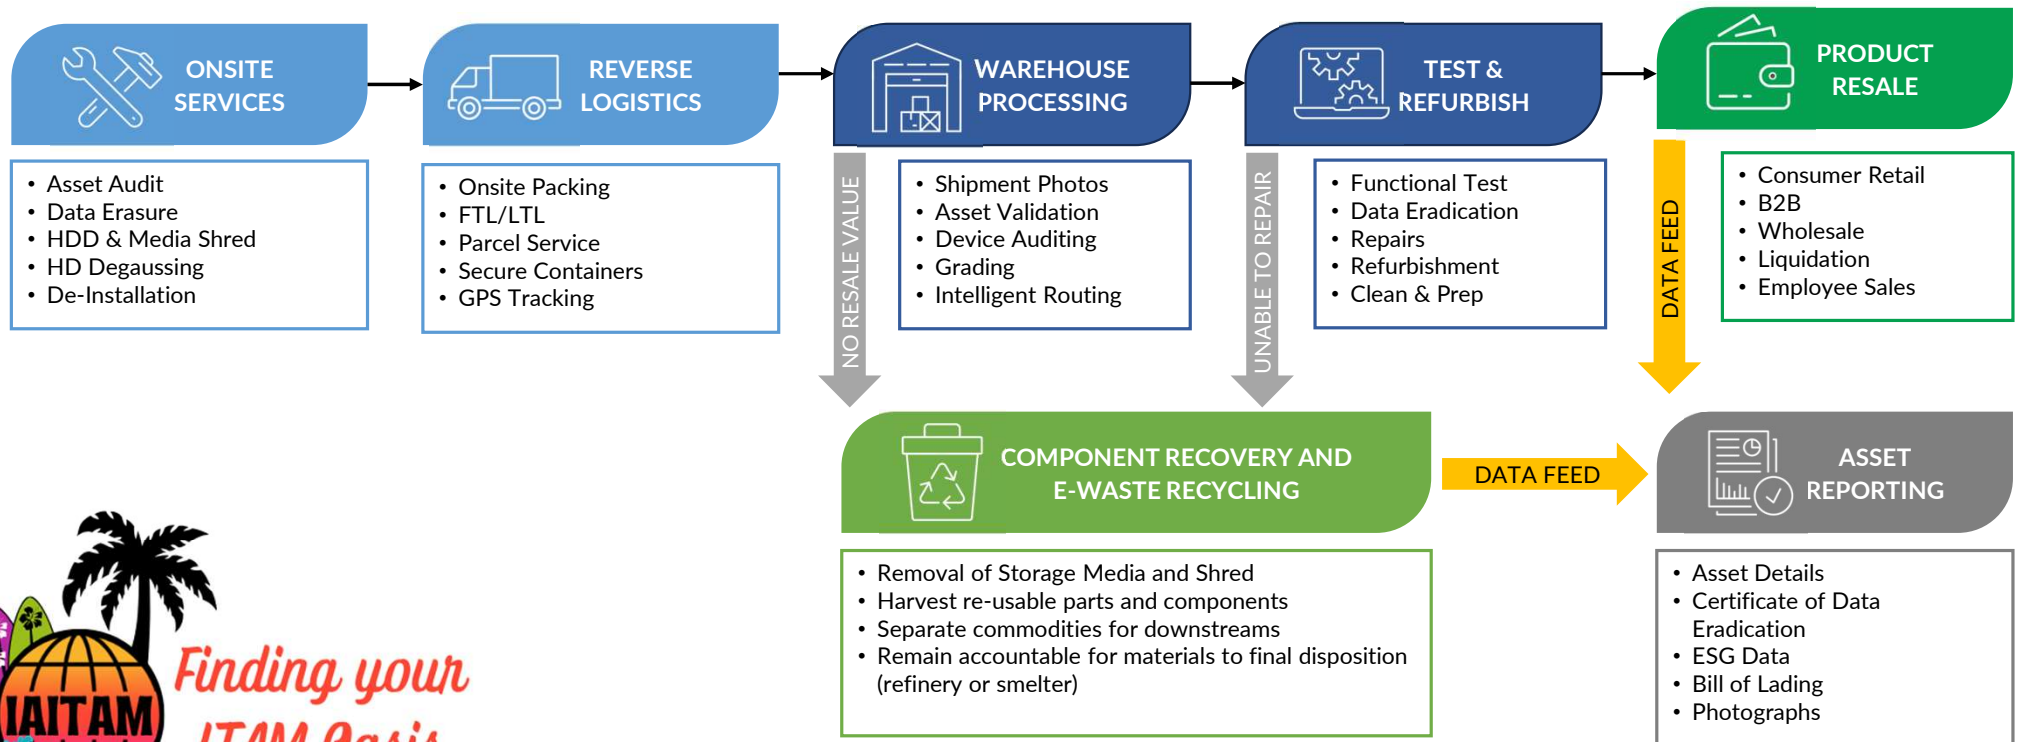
ONSITE SERVICES

- Asset Audit
- Data Erasure
- HDD & Media Shred
- HD Degaussing
- De-Installation

REVERSE LOGISTICS

- Onsite Packing
- FTL/LTL
- Parcel Service
- Secure Containers
- GPS Tracking

WAREHOUSE PROCESSING

- Shipment Photos
- Asset Validation
- Device Auditing
- Grading
- Intelligent Routing

NO RESALE VALUE

TEST & REFURBISH

- Functional Test
- Data Eradication
- Repairs
- Refurbishment
- Clean & Prep

UNABLE TO REPAIR

PRODUCT RESALE

- Consumer Retail
- B2B
- Wholesale
- Liquidation
- Employee Sales

DATA FEED

COMPONENT RECOVERY AND E-WASTE RECYCLING

- Removal of Storage Media and Shred
- Harvest re-usable parts and components
- Separate commodities for downstreams
- Remain accountable for materials to final disposition (refinery or smelter)

DATA FEED

ASSET REPORTING

- Asset Details
- Certificate of Data Eradication
- ESG Data
- Bill of Lading
- Photographs

IAITAM

Finding your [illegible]